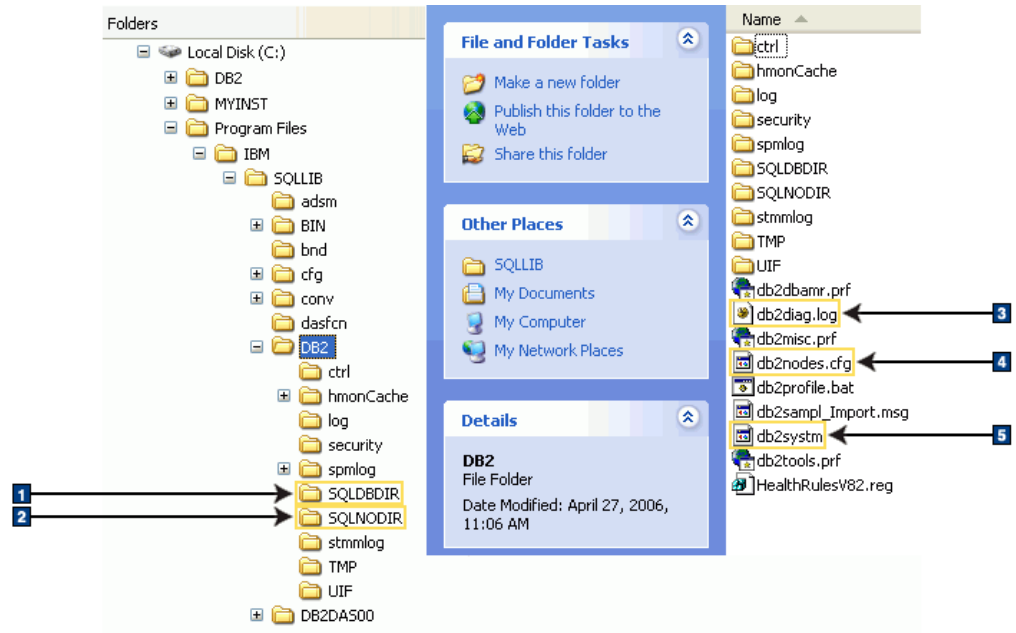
Folders

Local Disk (C:)
DB2
MYINST
Program Files
IBM
SQLLIB
adsm
BIN
bnd
cfg
conv
dasfcn
DB2
ctrl
hmonCache
log
security
spmlog
SQLDBDIR
SQLNODIR
stmmlog
TMP
UIF
DB2DAS00

1
2

File and Folder Tasks
Make a new folder
Publish this folder to the Web
Share this folder

Other Places
SQLLIB
My Documents
My Computer
My Network Places

Details
DB2
File Folder
Date Modified: April 27, 2006, 11:06 AM

Name
ctrl
hmonCache
log
security
spmlog
SQLDBDIR
SQLNODIR
stmmlog
TMP
UIF
db2dbamr.prf
db2diag.log
db2misc.prf
db2nodes.cfg
db2profile.bat
db2sampl_Import.msg
db2systm
db2tools.prf
HealthRulesV82.reg

3
4
5